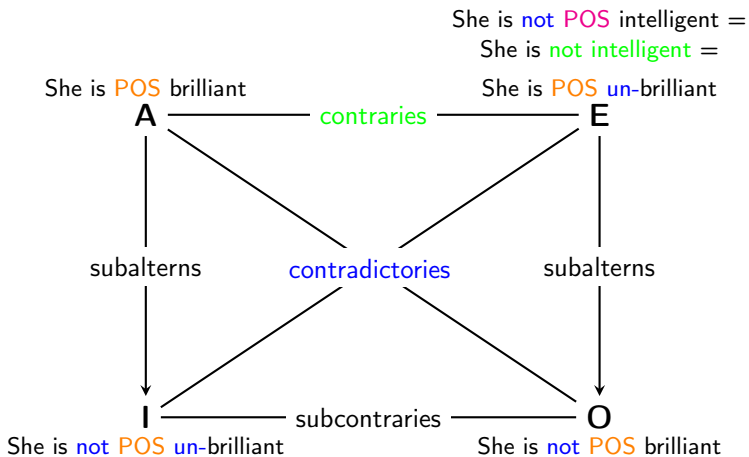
She is not POS intelligent =
She is not intelligent =
She is POS un-brilliant

She is POS brilliant

A

contraries

E

subalterns

contradictories

subalterns

I

subcontraries

O

She is not POS un-brilliant

She is not POS brilliant